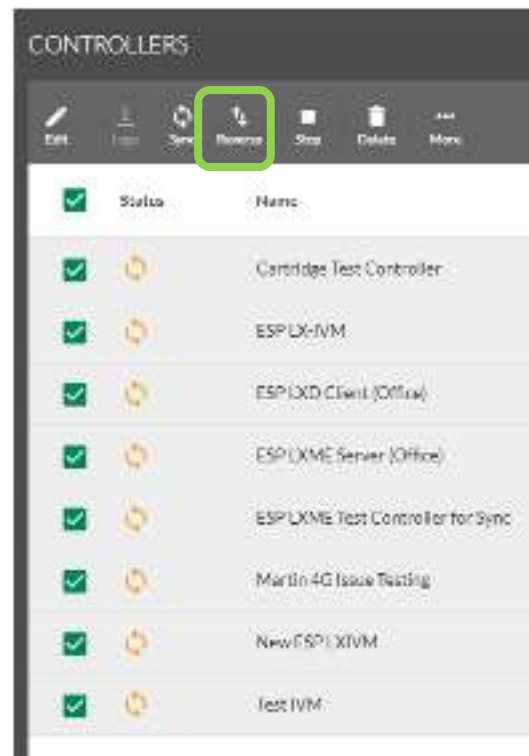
CONTROLLERS

Edit
Logs
Sync
Reverse
Stop
Delete
More

| | Status | Name |
|---|---|---|
| | | Cartridge Test Controller |
| | | ESP LX-IVM |
| | | ESP LXD Client (Office) |
| | | ESP LXME Server (Office) |
| | | ESP LXME Test Controller for Sync |
| | | Martin 4G Issue Testing |
| | | New ESP LXIVM |
| | | Test IVM |